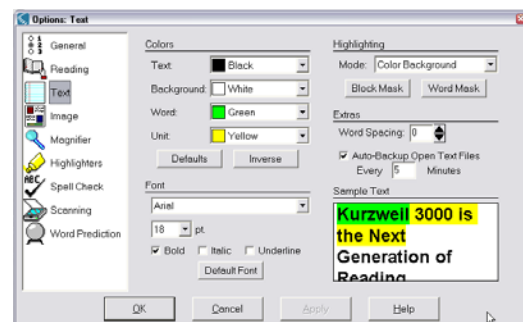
Options: Text

General
Reading
Text
Image
Magnifier
Highlighters
Spell Check
Scanning
Word Prediction

Colors
Text: Black
Background: White
Word: Green
Unit: Yellow
Defaults
Inverse

Font
Arial
18 pt.
Bold
Italic
Underline
Default Font

Highlighting
Mode: Color Background
Block Mask
Word Mask

Extras
Word Spacing: 0
Auto-Backup Open Text Files
Every 5 Minutes

Sample Text
Kurzweil 3000 is the Next Generation of Reading

OK
Cancel
Apply
Help